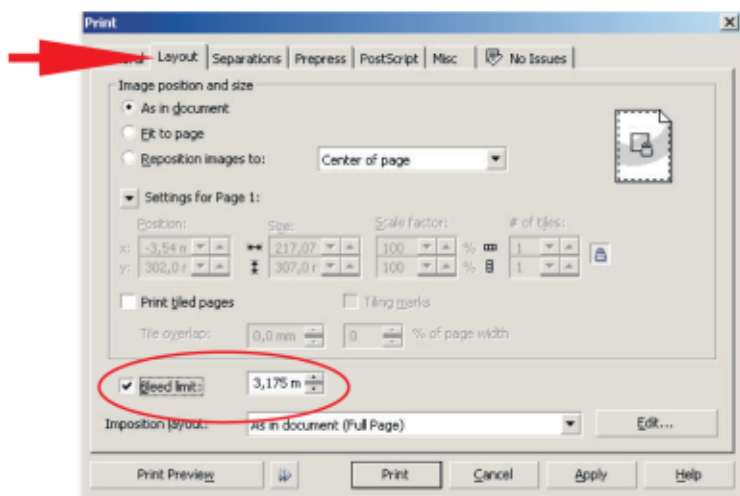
Print

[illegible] Layout | Separations | Prepress | PostScript | Misc | No Issues

Image position and size

As in document

Fit to page

Reposition images to: Center of page

Settings for Page 1:

Position:
x: -3,54 n
y: 302,0 r

Size:
217,07
307,0 r

Scale factor:
100 %
100 %

# of tiles:
1
1

Print tiled pages

Tiling marks

Tile overlap: 0,0 mm

0 % of page width

Bleed limit: 3,175 m

Imposition layout: As in document (Full Page)

Edit...

Print Preview

Print

Cancel

Apply

Help